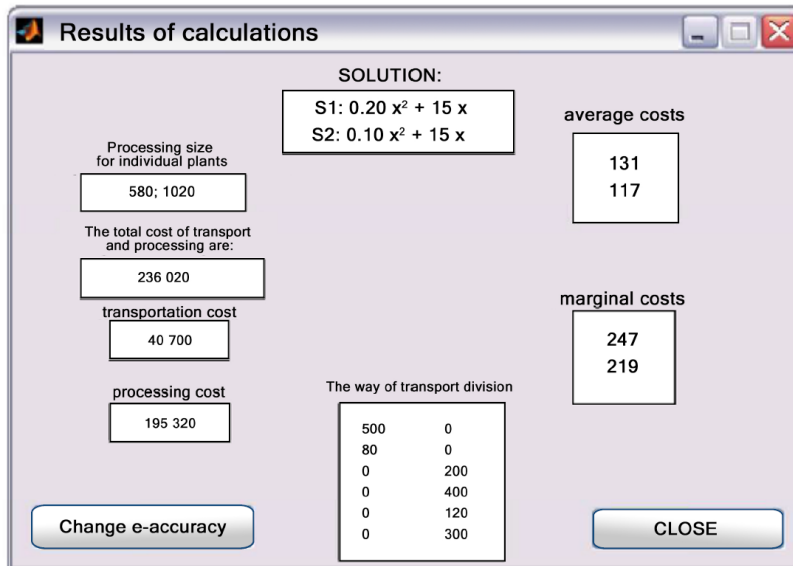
Results of calculations

SOLUTION:

S1: $0.20\ x^2 + 15\ x$
S2: $0.10\ x^2 + 15\ x$

average costs

131
117

Processing size for individual plants

580; 1020

The total cost of transport and processing are:

236 020

transportation cost

40 700

processing cost

195 320

marginal costs

247
219

The way of transport division

| | |
|---|---|
| 500 | 0 |
| 80 | 0 |
| 0 | 200 |
| 0 | 400 |
| 0 | 120 |
| 0 | 300 |

Change e-accuracy

CLOSE